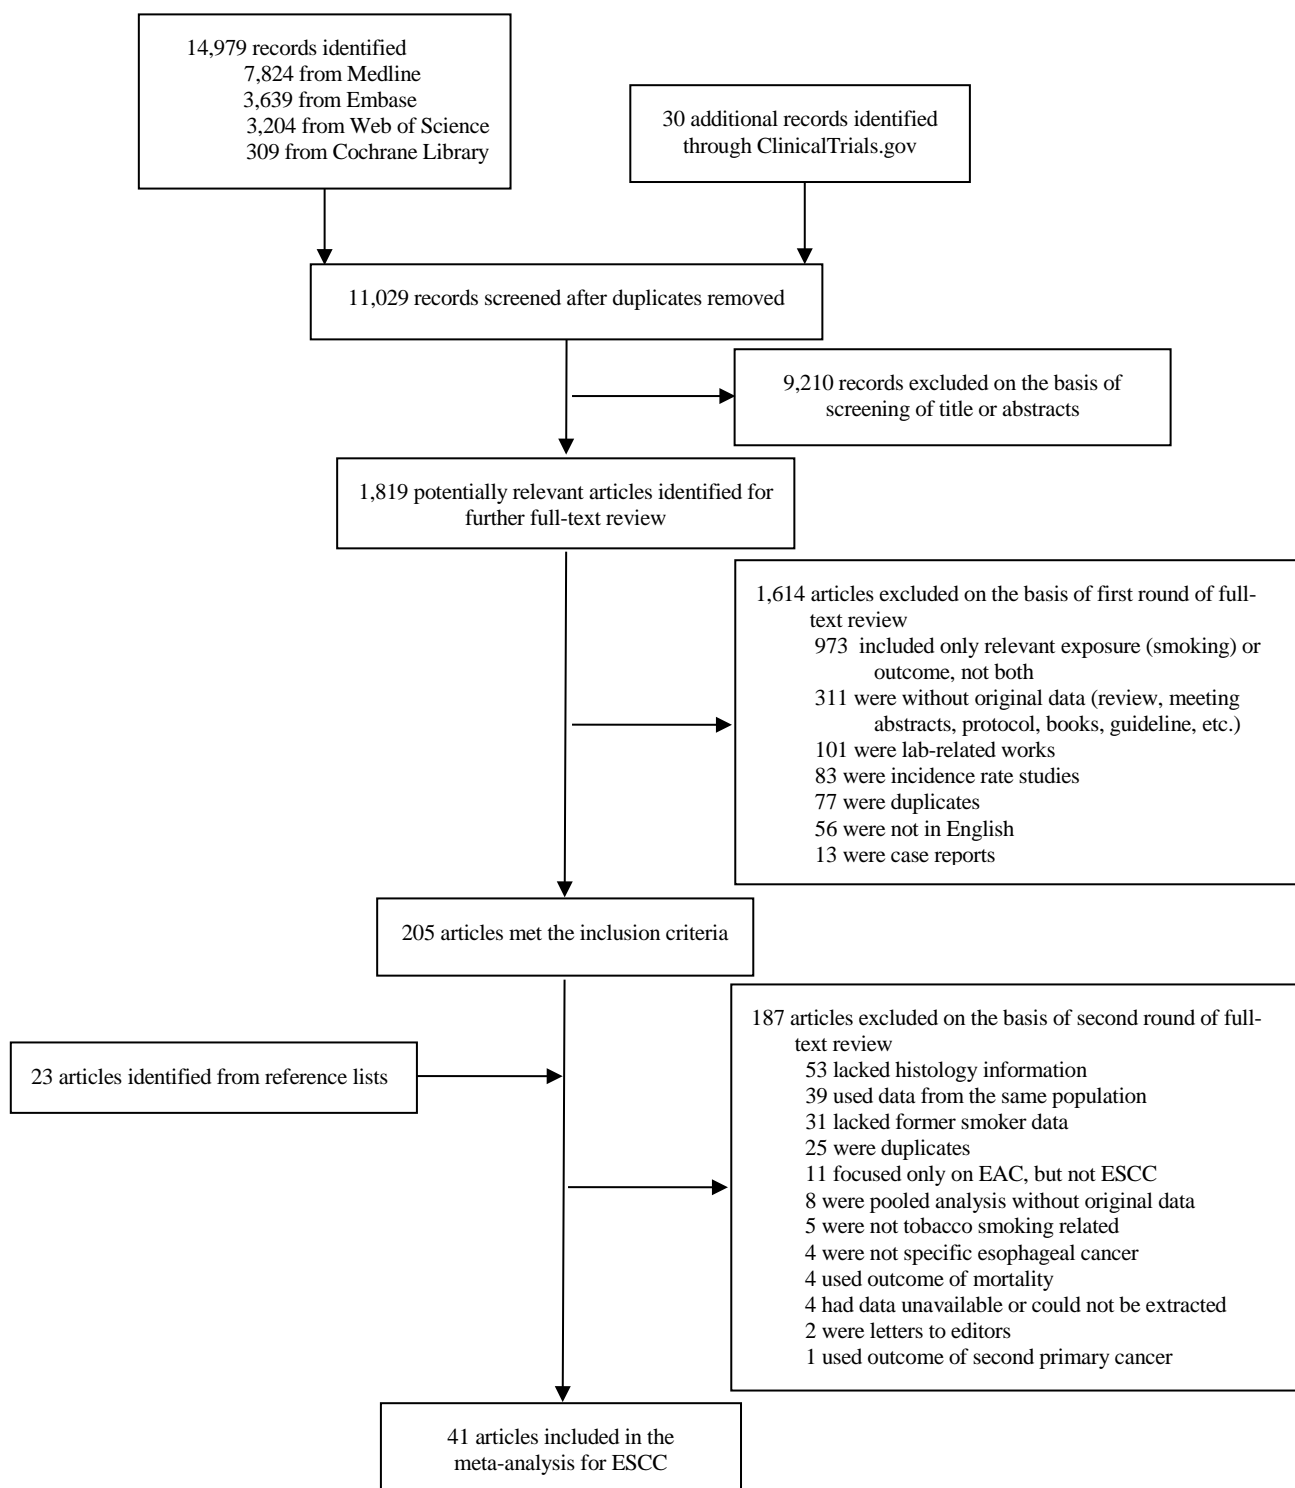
14,979 records identified
7,824 from Medline
3,639 from Embase
3,204 from Web of Science
309 from Cochrane Library

30 additional records identified through ClinicalTrials.gov

11,029 records screened after duplicates removed

9,210 records excluded on the basis of screening of title or abstracts

1,819 potentially relevant articles identified for further full-text review

1,614 articles excluded on the basis of first round of full-text review
973 included only relevant exposure (smoking) or outcome, not both
311 were without original data (review, meeting abstracts, protocol, books, guideline, etc.)
101 were lab-related works
83 were incidence rate studies
77 were duplicates
56 were not in English
13 were case reports

205 articles met the inclusion criteria

23 articles identified from reference lists

187 articles excluded on the basis of second round of full-text review
53 lacked histology information
39 used data from the same population
31 lacked former smoker data
25 were duplicates
11 focused only on EAC, but not ESCC
8 were pooled analysis without original data
5 were not tobacco smoking related
4 were not specific esophageal cancer
4 used outcome of mortality
4 had data unavailable or could not be extracted
2 were letters to editors
1 used outcome of second primary cancer

41 articles included in the meta-analysis for ESCC